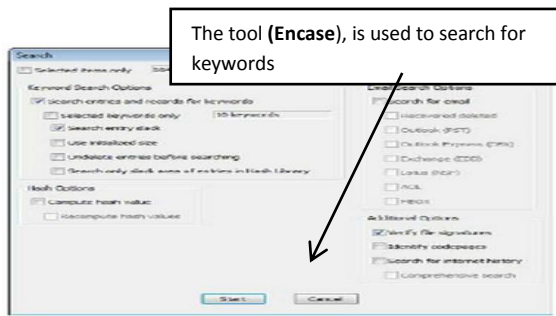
Search

Selected items only

Keyword Search Options

Search entries and records for keywords

Selected keywords only

10 keywords

Search entry slack

Use initialized size

Undelete entries before searching

Search only slack area of entries in Hash Library

Hash Options

Compute hash value

Recompute hash values

Email Search Options

Search for email

Recovered deleted

Outlook (PST)

Outlook Express (DBX)

Exchange (EDB)

Lotus (NSF)

AOL

MBOX

Additional Options

Verify file signatures

Identify codepages

Search for internet history

Comprehensive search

Start

Cancel

The tool **(Encase)**, is used to search for keywords